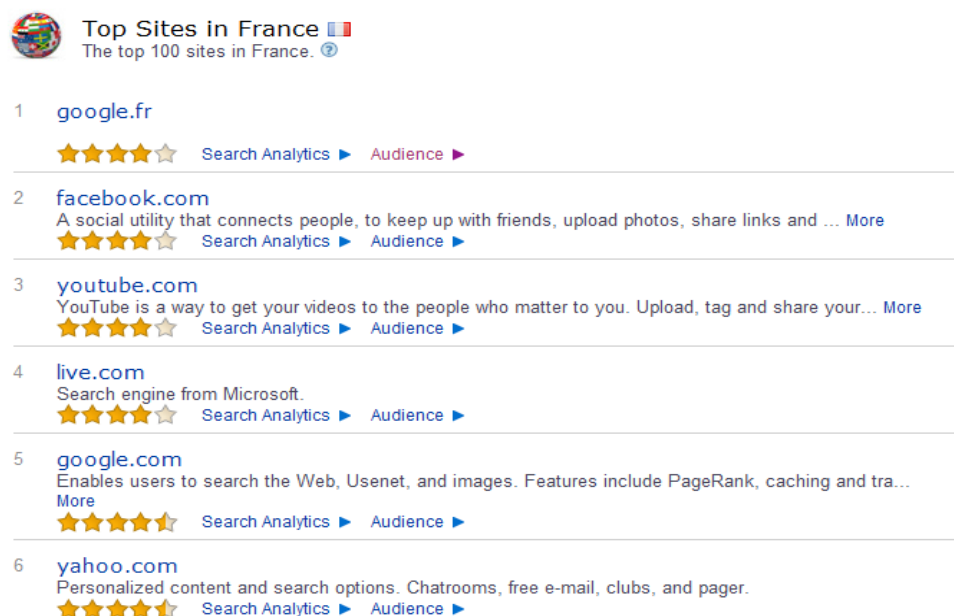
Top Sites in France
The top 100 sites in France. ?

1 google.fr
Search Analytics ▶ Audience ▶

2 facebook.com
A social utility that connects people, to keep up with friends, upload photos, share links and … More
Search Analytics ▶ Audience ▶

3 youtube.com
YouTube is a way to get your videos to the people who matter to you. Upload, tag and share your… More
Search Analytics ▶ Audience ▶

4 live.com
Search engine from Microsoft.
Search Analytics ▶ Audience ▶

5 google.com
Enables users to search the Web, Usenet, and images. Features include PageRank, caching and tra… More
Search Analytics ▶ Audience ▶

6 yahoo.com
Personalized content and search options. Chatrooms, free e-mail, clubs, and pager.
Search Analytics ▶ Audience ▶